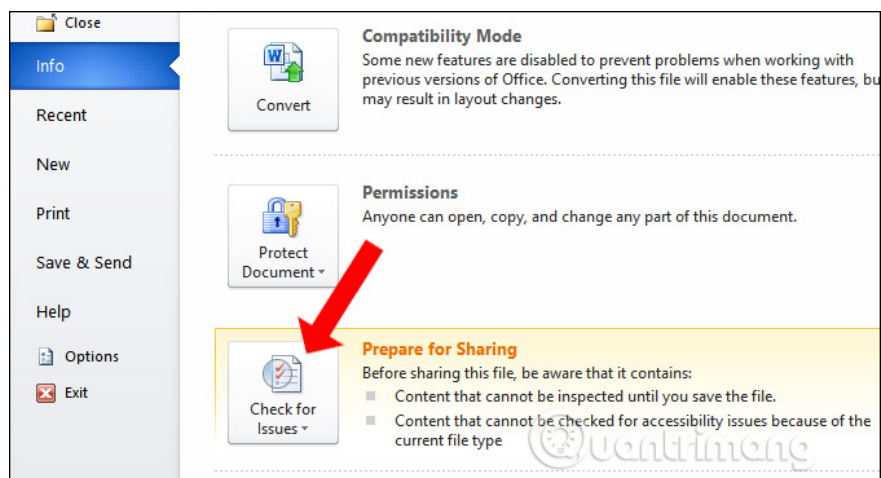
Close

Info

Recent

New

Print

Save & Send

Help

Options

Exit

Convert

Compatibility Mode
Some new features are disabled to prevent problems when working with previous versions of Office. Converting this file will enable these features, bu may result in layout changes.

Protect Document ▾

Permissions
Anyone can open, copy, and change any part of this document.

Check for Issues ▾

Prepare for Sharing
Before sharing this file, be aware that it contains:
Content that cannot be inspected until you save the file.
Content that cannot be checked for accessibility issues because of the current file type

Quantrimang